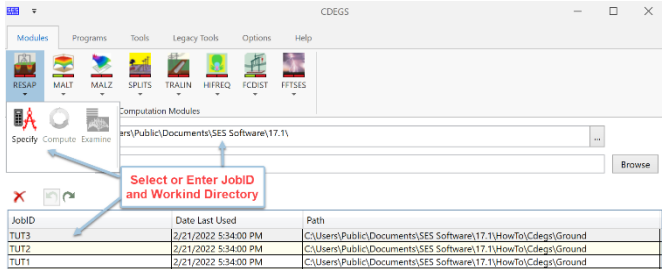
CDEGS

Modules Programs Tools Legacy Tools Options Help

RESAP MALT MALZ SPLITS TRALIN HIFREQ FCDIST FFTSES

Computation Modules

Specify Compute Examine

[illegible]sers\Public\Documents\SES Software\17.1\

...

Browse

Select or Enter JobID and Workind Directory

| JobID | Date Last Used | Path |
|---|---|---|
| TUT3 | 2/21/2022 5:34:00 PM | C:\Users\Public\Documents\SES Software\17.1\HowTo\Cdegs\Ground |
| TUT2 | 2/21/2022 5:34:00 PM | C:\Users\Public\Documents\SES Software\17.1\HowTo\Cdegs\Ground |
| TUT1 | 2/21/2022 5:34:00 PM | C:\Users\Public\Documents\SES Software\17.1\HowTo\Cdegs\Ground |